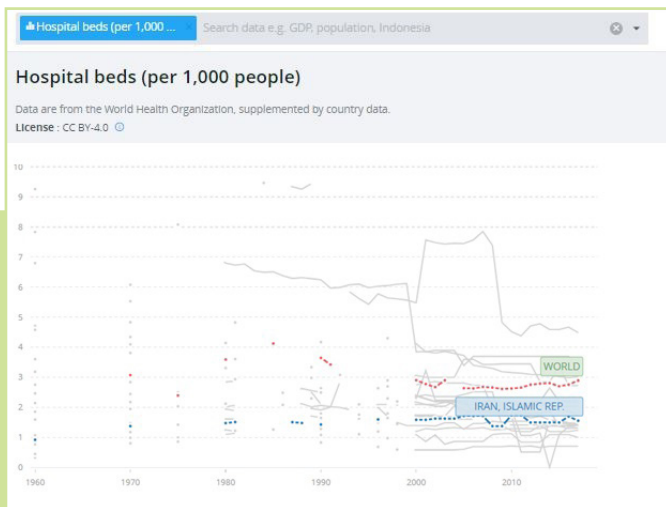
Hospital beds (per 1,000 ...
Search data e.g. GDP, population, Indonesia

Hospital beds (per 1,000 people)

Data are from the World Health Organization, supplemented by country data.

License : CC BY-4.0

10
9
8
7
6
5
4
3
2
1
0

1960
1970
1980
1990
2000
2010

WORLD
IRAN, ISLAMIC REP.